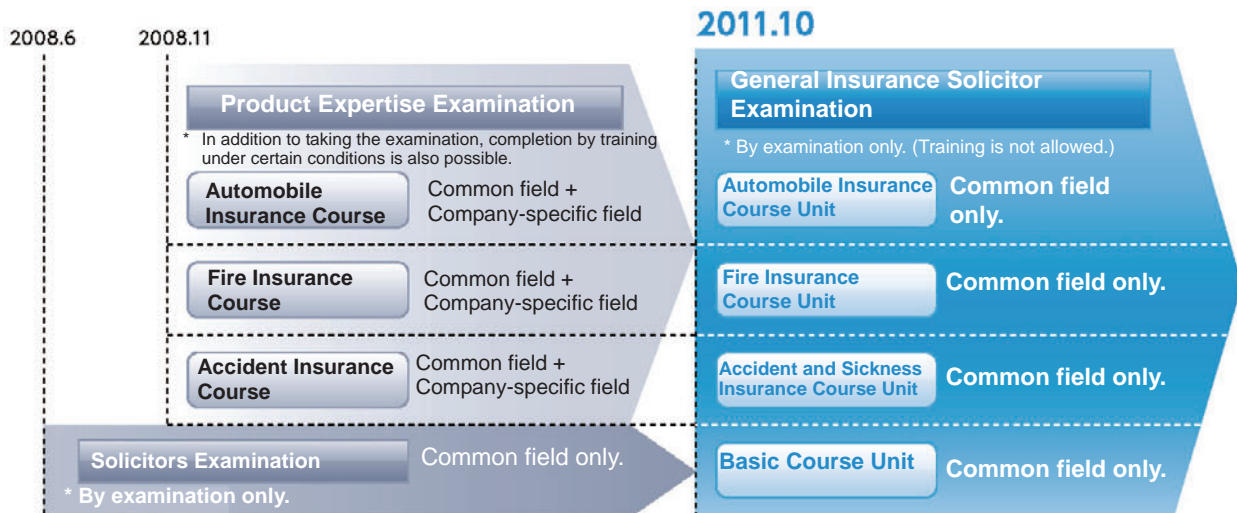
2008.6

2008.11

2011.10

Product Expertise Examination

* In addition to taking the examination, completion by training under certain conditions is also possible.

Automobile Insurance Course

Common field + Company-specific field

Fire Insurance Course

Common field + Company-specific field

Accident Insurance Course

Common field + Company-specific field

Solicitors Examination

Common field only.

* By examination only.

General Insurance Solicitor Examination

* By examination only. (Training is not allowed.)

Automobile Insurance Course Unit

Common field only.

Fire Insurance Course Unit

Common field only.

Accident and Sickness Insurance Course Unit

Common field only.

Basic Course Unit

Common field only.